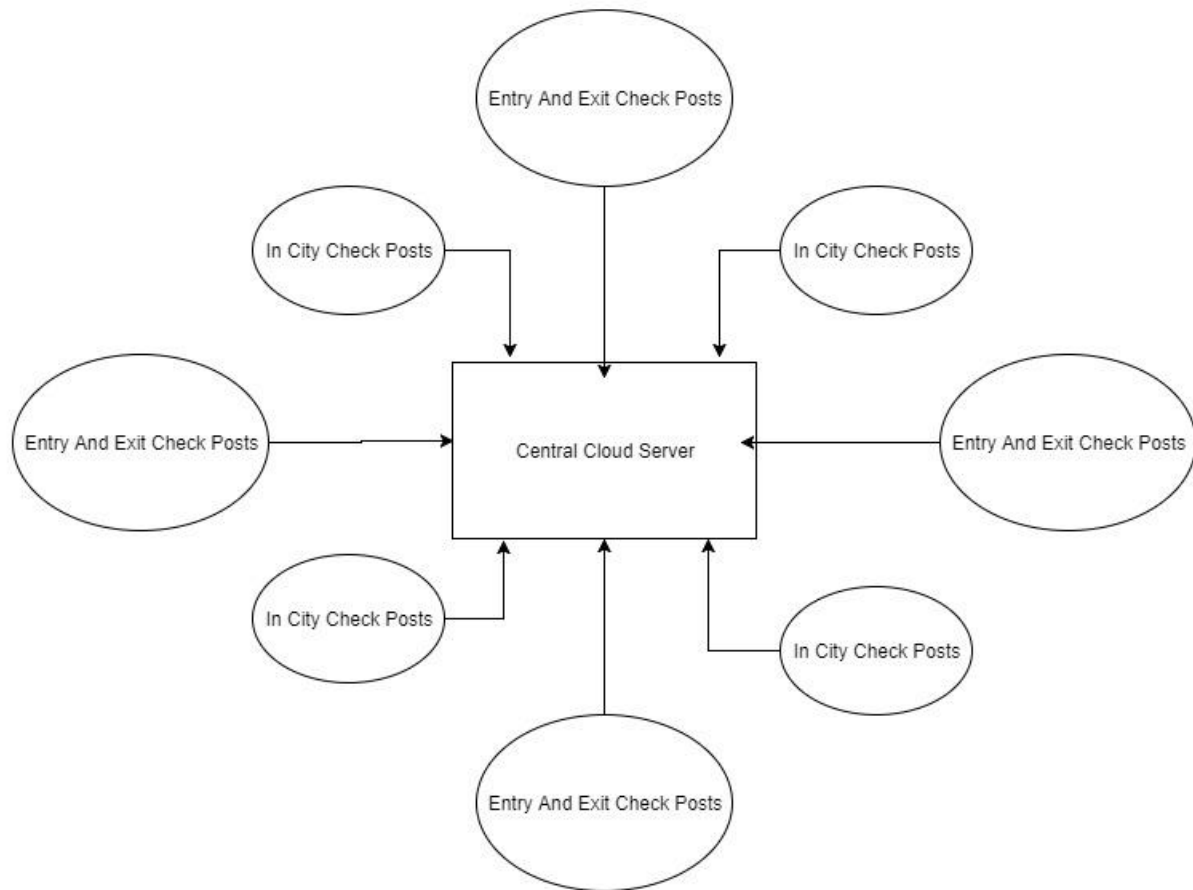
Entry And Exit Check Posts

In City Check Posts

In City Check Posts

Entry And Exit Check Posts

Central Cloud Server

Entry And Exit Check Posts

In City Check Posts

In City Check Posts

Entry And Exit Check Posts